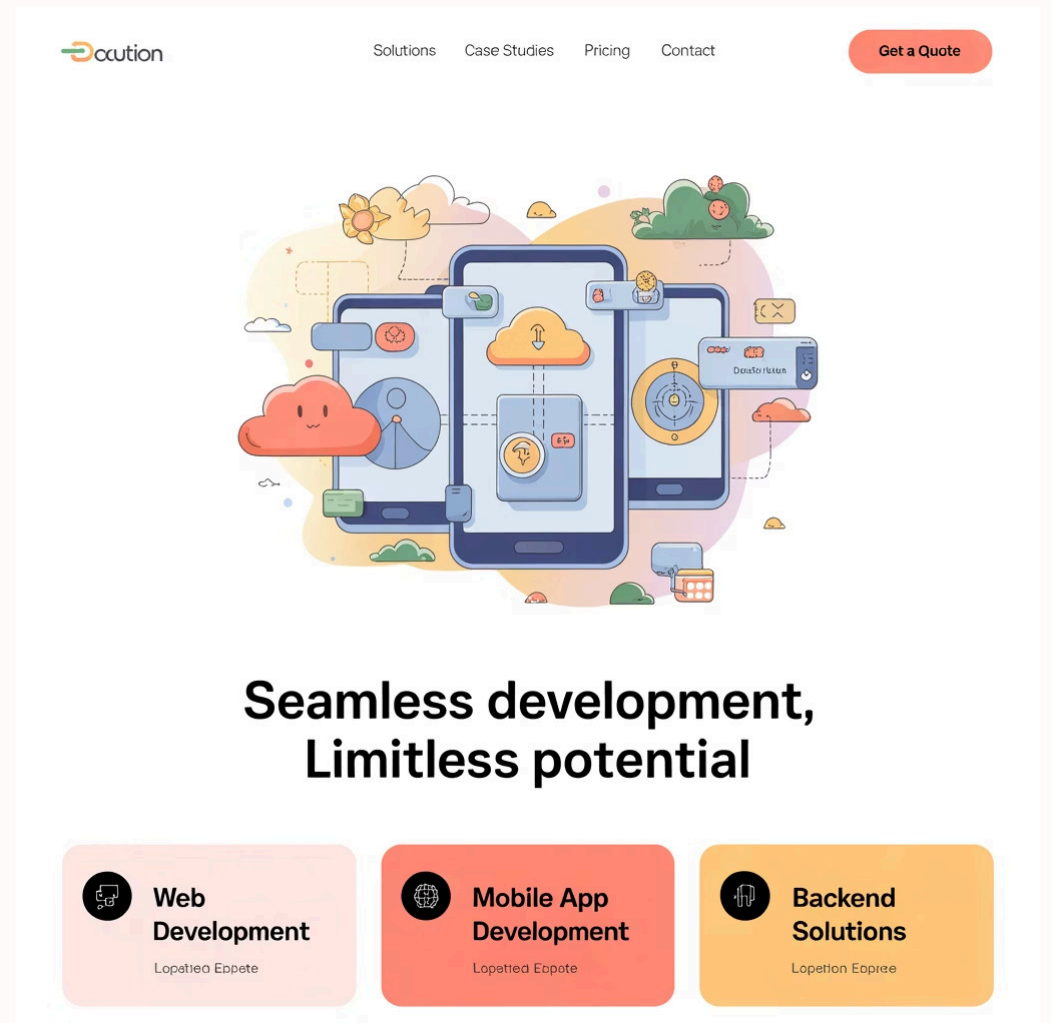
Dcution

Solutions Case Studies Pricing Contact

Get a Quote

DoesSolution

Seamless development, Limitless potential

Web Development

Lopetiea Eppete

Mobile App Development

Lopetiea Eppote

Backend Solutions

Lopetion Epprae